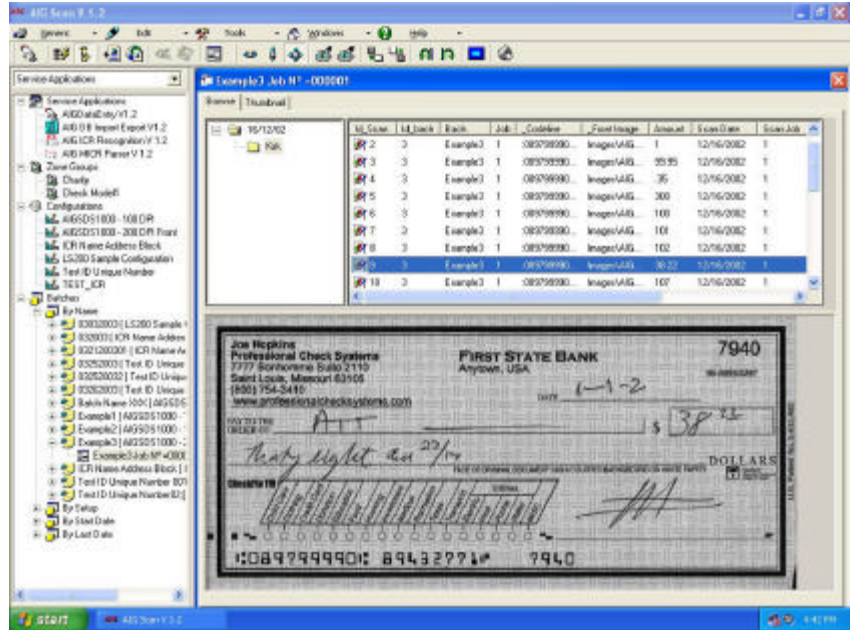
AIG Scan V 1.2

Generic Edit Tools Windows Help

Service Applications

Service Applications
AIGDataEntry V1.2
AIG B.E Import Export V1.2
AIG ICR Recognition V1.2
AIG MICR Parser V1.2
Zone Groups
Charity
Check Model1
Configurations
AIG5DS1800 - 100 DPI
AIG5DS1800 - 200 DPI Front
ICR Name Address Block
LS200 Sample Configuration
Test ID Unique Number
TEST_ICR
Batches
By Name
03032003 | LS200 Sample
0320031 | ICR Name Addres
03212003011 ICR Name A
03252003 | Test ID Unique
03252003 | Test ID Unique
03252003 | Test ID Unique
Batch Name XXX | AIG5DS
Example1 | AIG5DS1000 -
Example2 | AIG5DS1000 -
Example3 | AIG5DS1000 -
Example3 Job N° 0000
ICR Name Address Block | I
Test ID Unique Number 001
Test ID Unique Number 02 |
By Setup
By Start Date
By Last Date

Example3 Job N° - 000001

Browse Thumbnail

16/12/02
Rdk

| Id_Scan | Id_batch | Batch | Job | Codeline | Front Image | Amount | Scan Date | Scan Job |
|---|---|---|---|---|---|---|---|---|
| 2 | 3 | Example3 | 1 | 0897999990... | Images\AIG... | 1 | 12/16/2002 | 1 |
| 3 | 3 | Example3 | 1 | 0897999990... | Images\AIG... | 55.55 | 12/16/2002 | 1 |
| 4 | 3 | Example3 | 1 | 0897999990... | Images\AIG... | 35 | 12/16/2002 | 1 |
| 5 | 3 | Example3 | 1 | 0897999990... | Images\AIG... | 300 | 12/16/2002 | 1 |
| 6 | 3 | Example3 | 1 | 0897999990... | Images\AIG... | 100 | 12/16/2002 | 1 |
| 7 | 3 | Example3 | 1 | 0897999990... | Images\AIG... | 101 | 12/16/2002 | 1 |
| 8 | 3 | Example3 | 1 | 0897999990... | Images\AIG... | 102 | 12/16/2002 | 1 |
| 9 | 3 | Example3 | 1 | 0897999990... | Images\AIG... | 38.22 | 12/16/2002 | 1 |
| 10 | 3 | Example3 | 1 | 0897999990... | Images\AIG... | 107 | 12/16/2002 | 1 |

Joe Hopkins
Professional Check Systems
7777 Sonhomme Suite 2110
Saint Louis, Missouri 63105
(800) 754-5410
www.professionalchecksystems.com

FIRST STATE BANK
Anytown, USA

7940

DATE 1-1-2

PAY TO THE ORDER OF ATT

$ 38 22/

Thirty eight and 22/100

DOLLARS

⑆089799990⑆ 894327710 7940

START AIG Scan V 1.2 4:42 PM